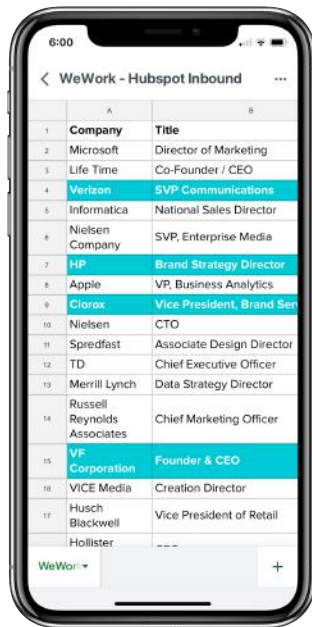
6:00

WeWork - Hubspot Inbound ···

| | A | B |
|---|---|---|
| 1 | Company | Title |
| 2 | Microsoft | Director of Marketing |
| 3 | Life Time | Co-Founder / CEO |
| 4 | Verizon | SVP Communications |
| 5 | Informatica | National Sales Director |
| 6 | Nielsen Company | SVP, Enterprise Media |
| 7 | HP | Brand Strategy Director |
| 8 | Apple | VP, Business Analytics |
| 9 | Clorox | Vice President, Brand Ser |
| 10 | Nielsen | CTO |
| 11 | Spredfast | Associate Design Director |
| 12 | TD | Chief Executive Officer |
| 13 | Merrill Lynch | Data Strategy Director |
| 14 | Russell Reynolds Associates | Chief Marketing Officer |
| 15 | VF Corporation | Founder & CEO |
| 16 | VICE Media | Creation Director |
| 17 | Husch Blackwell | Vice President of Retail |
| | Hollister | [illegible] |

WeWork ▾ +